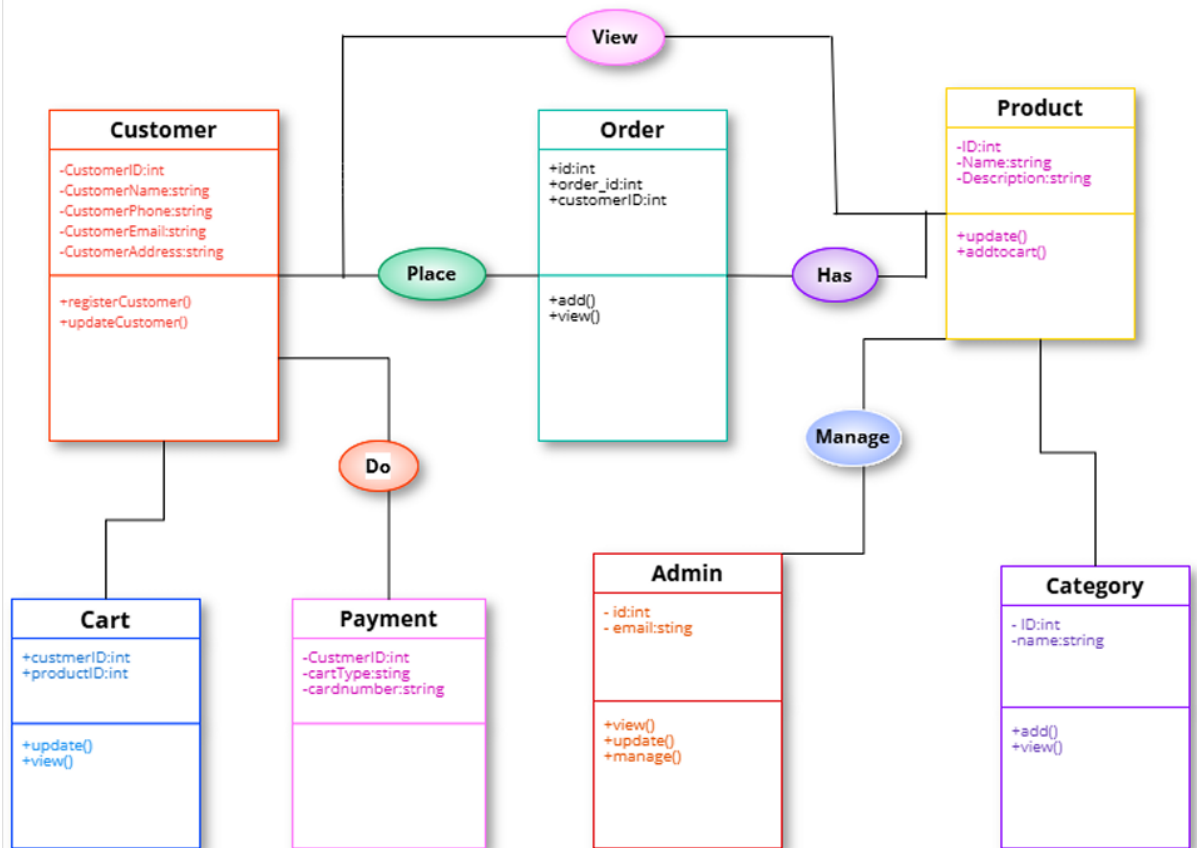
View

Customer
-CustomerID:int
-CustomerName:string
-CustomerPhone:string
-CustomerEmail:string
-CustomerAddress:string
+registerCustomer()
+updateCustomer()

Place

Order
+id:int
+order_id:int
+customerID:int
+add()
+view()

Has

Product
-ID:int
-Name:string
-Description:string
+update()
+addtocart()

Manage

Do

Cart
+custmerID:int
+productID:int
+update()
+view()

Payment
-CustmerID:int
-cartType:sting
-cardnumber:string

Admin
- id:int
- email:sting
+view()
+update()
+manage()

Category
- ID:int
-name:string
+add()
+view()